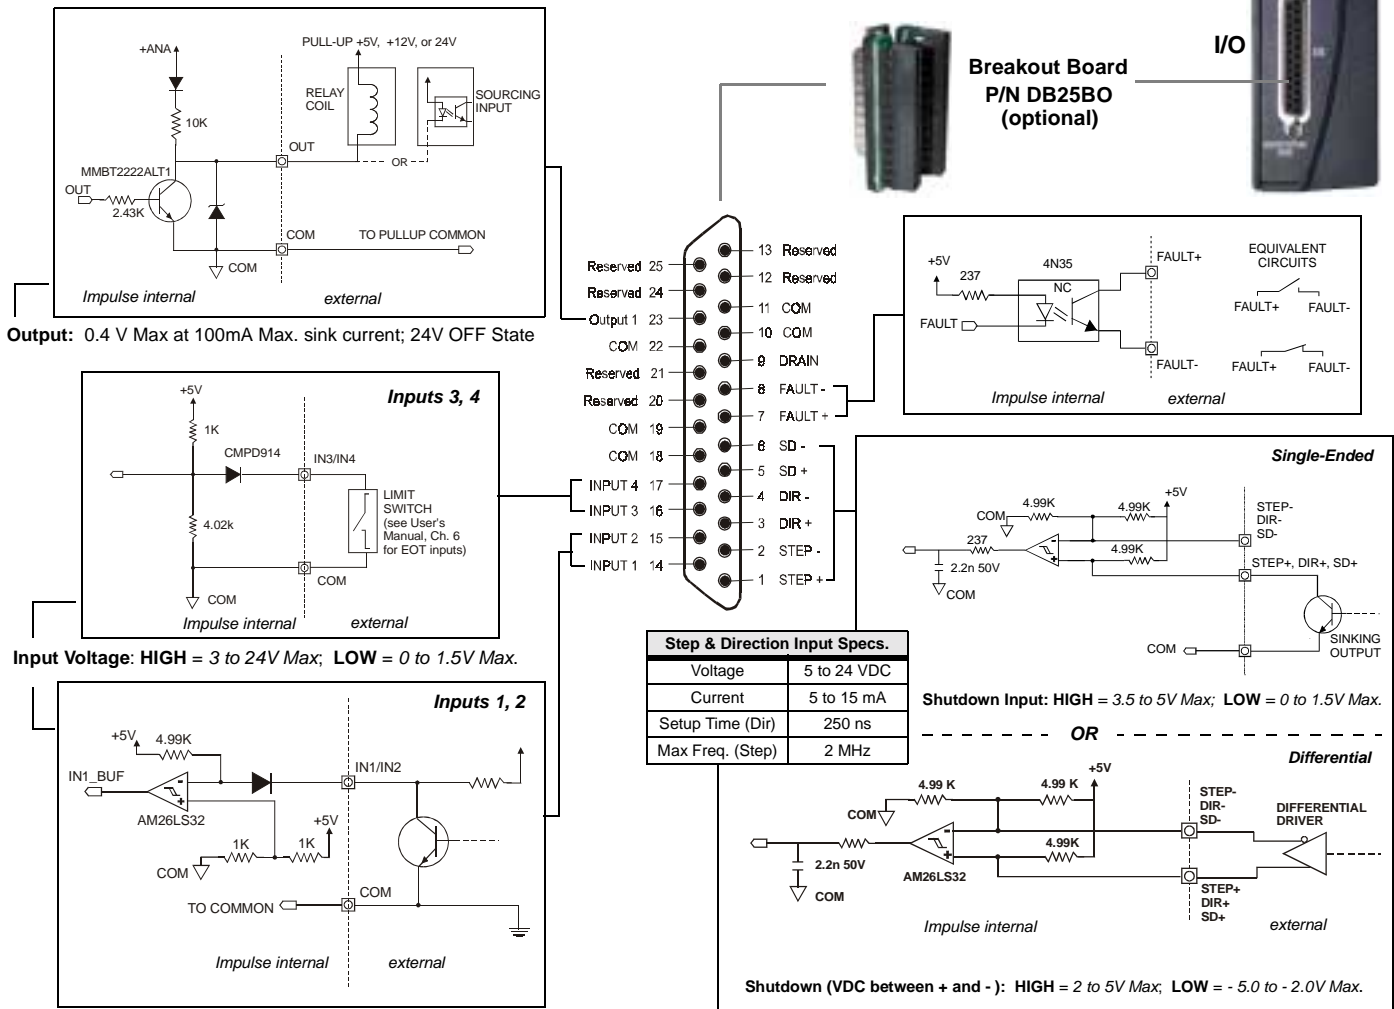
+ANA
PULL-UP +5V, +12V, or 24V
RELAY COIL
SOURCING INPUT
10K
OUT
MMBT2222ALT1
OUT
2.43K
OR
COM
TO PULLUP COMMON
COM
Impulse internal
external

Output: 0.4 V Max at 100mA Max. sink current; 24V OFF State

Breakout Board
P/N DB25BO
(optional)

I/O

Reserved 25
Reserved 24
Output 1 23
COM 22
Reserved 21
Reserved 20
COM 19
COM 18
INPUT 4 17
INPUT 3 16
INPUT 2 15
INPUT 1 14
13 Reserved
12 Reserved
11 COM
10 COM
9 DRAIN
8 FAULT -
7 FAULT +
6 SD -
5 SD +
4 DIR -
3 DIR +
2 STEP -
1 STEP +

+5V
237
4N35
NC
FAULT
FAULT+
FAULT-
EQUIVALENT CIRCUITS
FAULT+ FAULT-
FAULT+ FAULT-
Impulse internal
external

Inputs 3, 4
+5V
1K
CMPD914
IN3/IN4
4.02k
LIMIT SWITCH (see User's Manual, Ch. 6 for EOT inputs)
COM
COM
Impulse internal
external

Input Voltage: HIGH = 3 to 24V Max; LOW = 0 to 1.5V Max.

Inputs 1, 2
+5V
4.99K
IN1_BUF
AM26LS32
IN1/IN2
+5V
1K
1K
COM
COM
TO COMMON
Impulse internal
external

| Step & Direction Input Specs. | |
|---|---|
| Voltage | 5 to 24 VDC |
| Current | 5 to 15 mA |
| Setup Time (Dir) | 250 ns |
| Max Freq. (Step) | 2 MHz |

Single-Ended
COM
4.99K
4.99K
+5V
STEP-
DIR-
SD-
237
4.99K
2.2n 50V
COM
STEP+, DIR+, SD+
COM
SINKING OUTPUT

Shutdown Input: HIGH = 3.5 to 5V Max; LOW = 0 to 1.5V Max.

OR

Differential
+5V
4.99 K
4.99 K
COM
STEP-
DIR-
SD-
DIFFERENTIAL DRIVER
4.99K
2.2n 50V
AM26LS32
COM
STEP+
DIR+
SD+
Impulse internal
external

Shutdown (VDC between + and - ): HIGH = 2 to 5V Max; LOW = - 5.0 to - 2.0V Max.